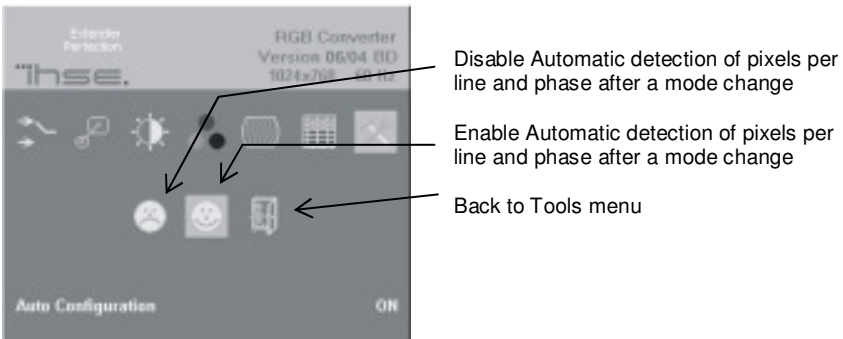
Extender Perfection

RGB Converter
Version 06/04 BD
1024x768 60 Hz

"ihse.

Auto Configuration

ON

Disable Automatic detection of pixels per line and phase after a mode change

Enable Automatic detection of pixels per line and phase after a mode change

Back to Tools menu